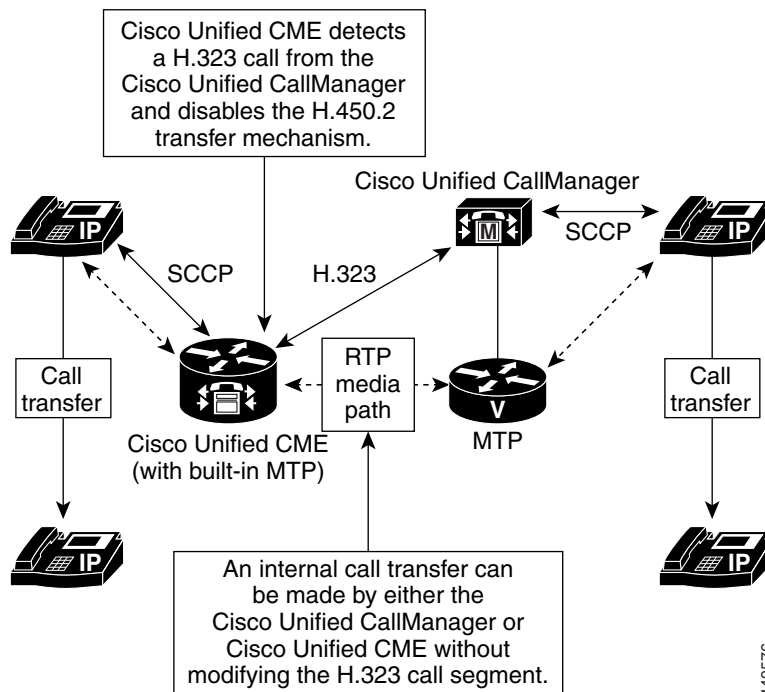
Cisco Unified CME detects a H.323 call from the Cisco Unified CallManager and disables the H.450.2 transfer mechanism.

Cisco Unified CallManager

IP

SCCP

IP

SCCP

H.323

M

Call transfer

RTP media path

Call transfer

V

Cisco Unified CME (with built-in MTP)

MTP

IP

IP

An internal call transfer can be made by either the Cisco Unified CallManager or Cisco Unified CME without modifying the H.323 call segment.

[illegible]